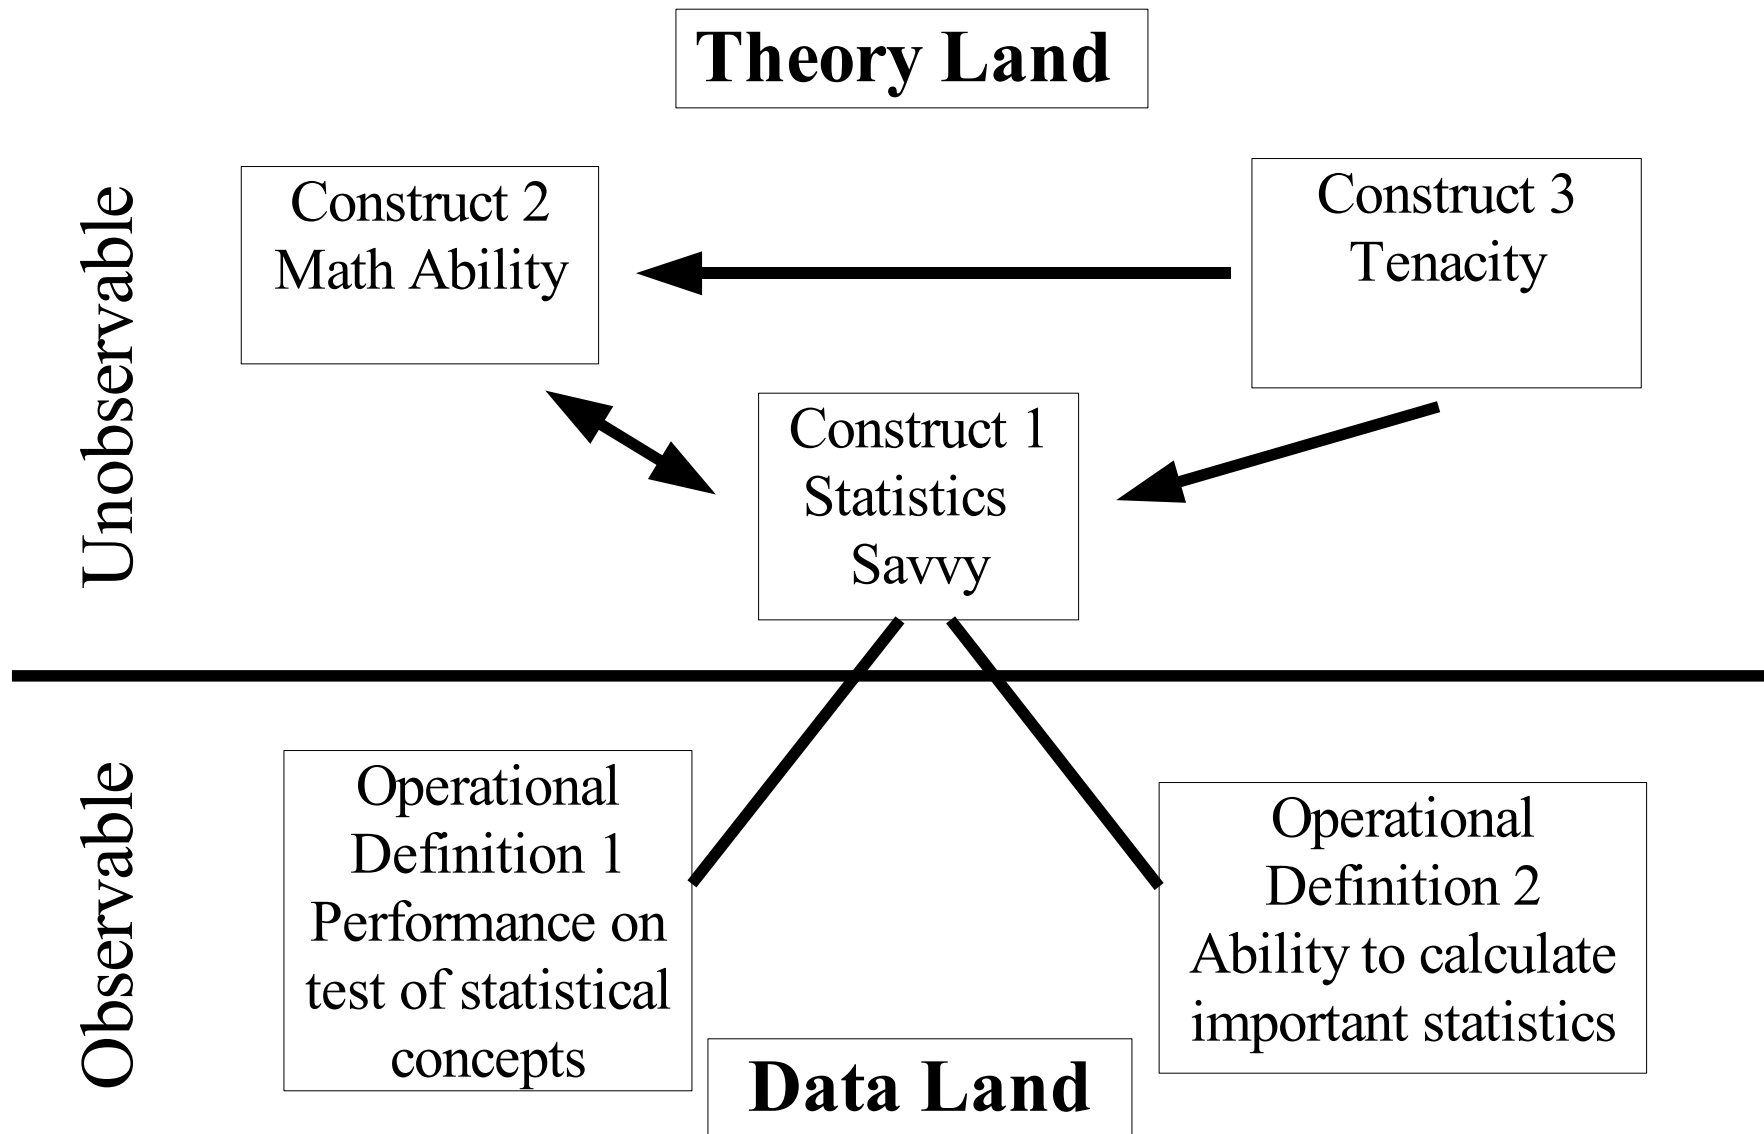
Theory Land

Unobservable

Construct 2
Math Ability

Construct 3
Tenacity

Construct 1
Statistics
Savvy

Observable

Operational
Definition 1
Performance on
test of statistical
concepts

Operational
Definition 2
Ability to calculate
important statistics

Data Land